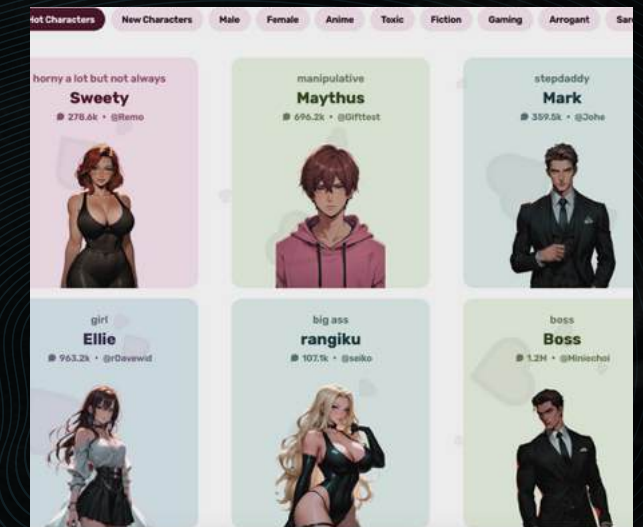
Hot Characters New Characters Male Female Anime Toxic Fiction Gaming Arrogant Sar

horny a lot but not always
Sweety
278.6k • @Remo

manipulative
Maythus
696.2k • @Gifttest

stepdaddy
Mark
359.5k • @Johe

girl
Ellie
963.2k • @rDavewid

big ass
rangiku
107.1k • @seiko

boss
Boss
1.2M • @Miniechoi